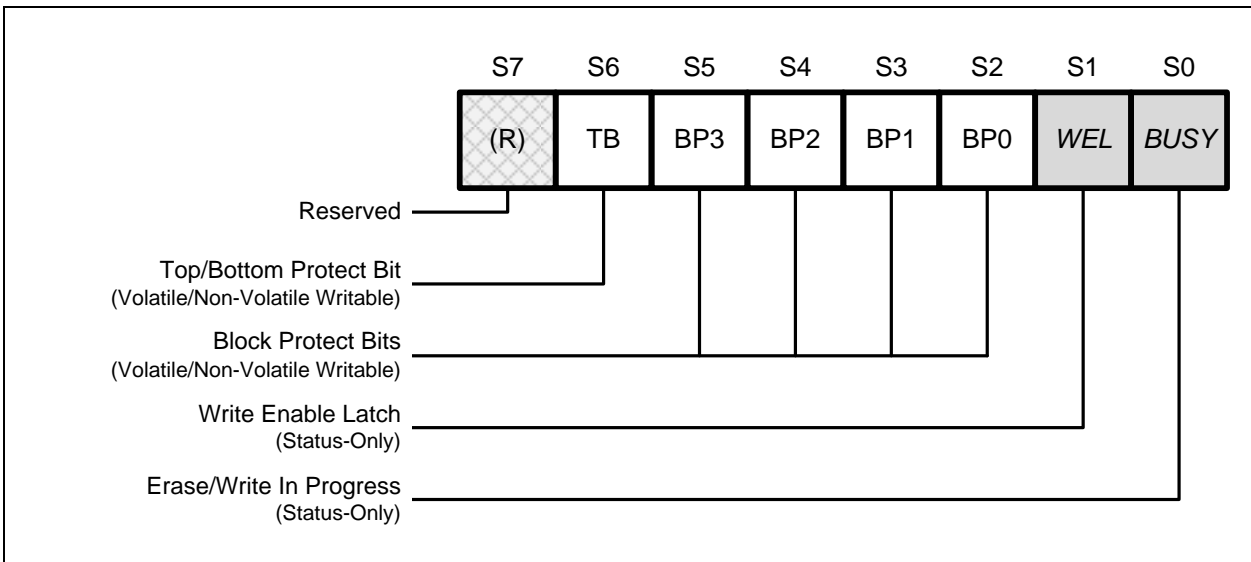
| S7 | S6 | S5 | S4 | S3 | S2 | S1 | S0 |
|---|---|---|---|---|---|---|---|
| (R) | TB | BP3 | BP2 | BP1 | BP0 | WEL | BUSY |

Reserved

Top/Bottom Protect Bit
(Volatile/Non-Volatile Writable)

Block Protect Bits
(Volatile/Non-Volatile Writable)

Write Enable Latch
(Status-Only)

Erase/Write In Progress
(Status-Only)